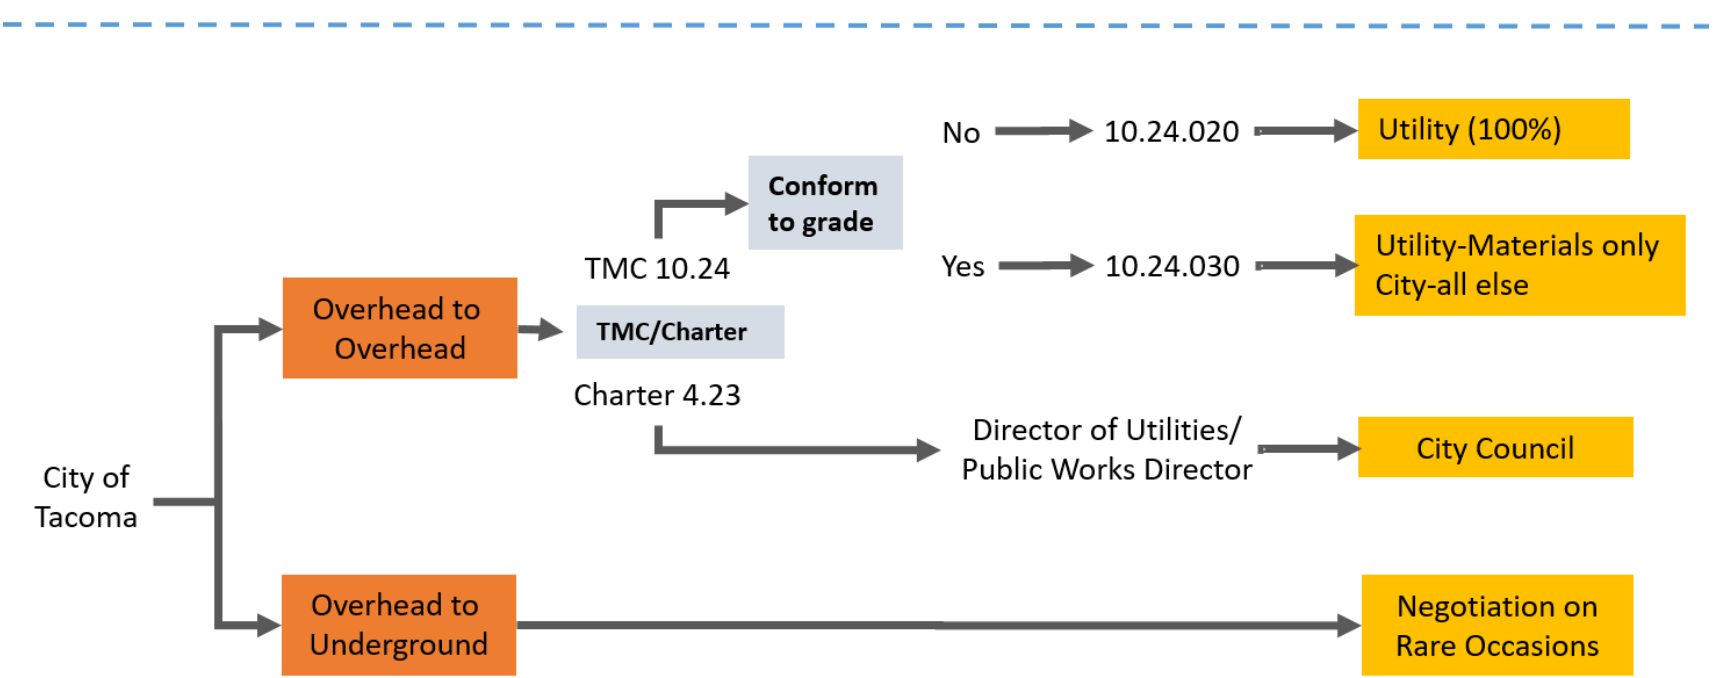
City of Tacoma

Overhead to Overhead

TMC/Charter

TMC 10.24

Conform to grade

No

10.24.020

Utility (100%)

Yes

10.24.030

Utility-Materials only City-all else

Charter 4.23

Director of Utilities/ Public Works Director

City Council

Overhead to Underground

Negotiation on Rare Occasions